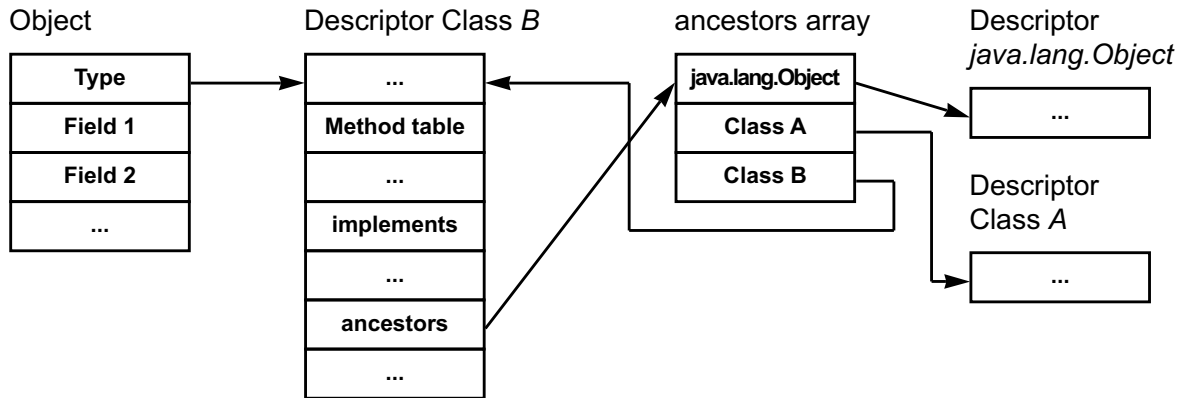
Object

| Type |
|---|
| Field 1 |
| Field 2 |
| ... |

Descriptor Class *B*

| ... |
|---|
| Method table |
| ... |
| implements |
| ... |
| ancestors |
| ... |

ancestors array

| java.lang.Object |
|---|
| Class A |
| Class B |

Descriptor *java.lang.Object*

| ... |
|---|

Descriptor Class *A*

| ... |
|---|